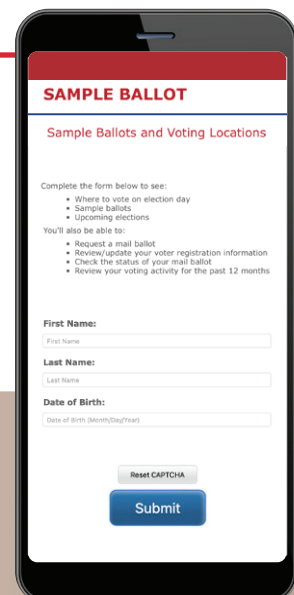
SAMPLE BALLOT

Sample Ballots and Voting Locations

Complete the form below to see:

- Where to vote on election day
- Sample ballots
- Upcoming elections

You'll also be able to:

- Request a mail ballot
- Review/update your voter registration information
- Check the status of your mail ballot
- Review your voting activity for the past 12 months

First Name:

First Name

Last Name:

Last Name

Date of Birth:

Date of Birth (Month/Day/Year)

Reset CAPTCHA

Submit